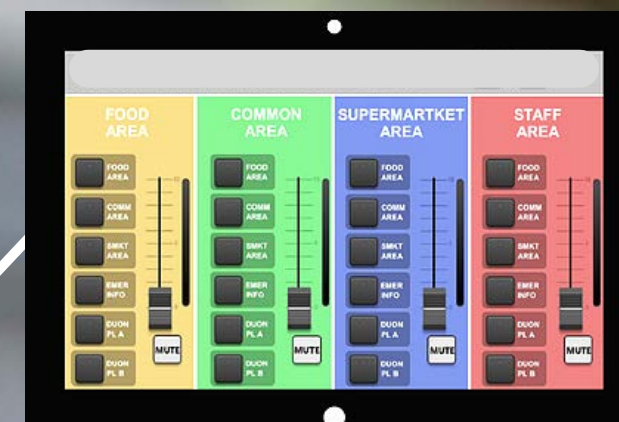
FOOD AREA

FOOD AREA
COMM AREA
SMKT AREA
EMER INFO
DUON PL A
DUON PL B
MUTE

COMMON AREA

FOOD AREA
COMM AREA
SMKT AREA
EMER INFO
DUON PL A
DUON PL B
MUTE

SUPERMARTKET AREA

FOOD AREA
COMM AREA
SMKT AREA
EMER INFO
DUON PL A
DUON PL B
MUTE

STAFF AREA

FOOD AREA
COMM AREA
SMKT AREA
EMER INFO
DUON PL A
DUON PL B
MUTE